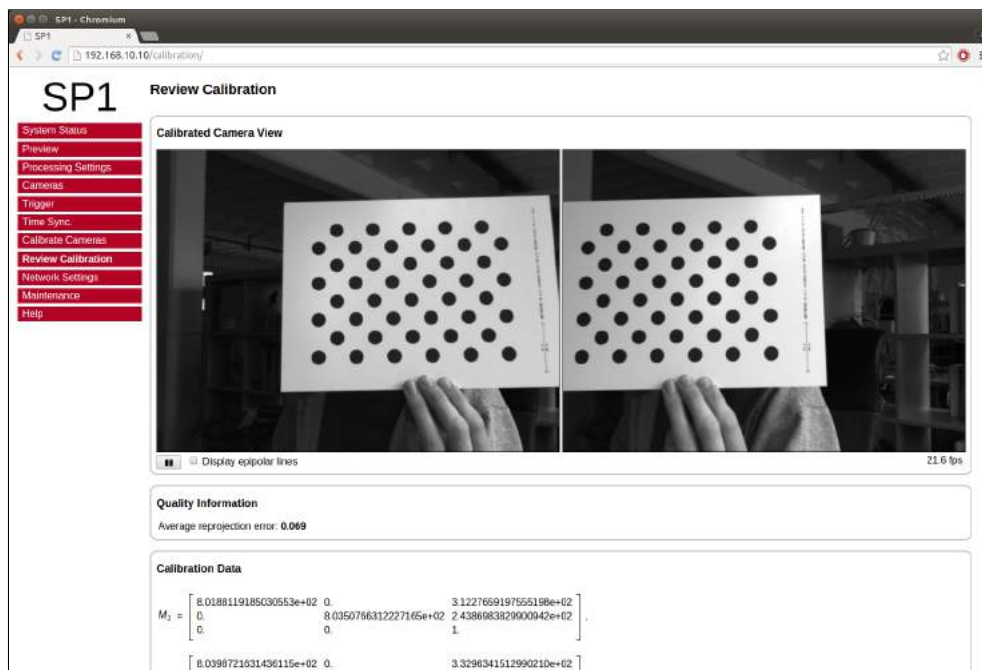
SP1 - Chromium
SP1
192.168.10.10/calibration/

SP1

System Status
Preview
Processing Settings
Cameras
Trigger
Time Sync.
Calibrate Cameras
Review Calibration
Network Settings
Maintenance
Help

Review Calibration

Calibrated Camera View

Display epipolar lines
21.6 fps

Quality Information

Average reprojection error: 0.069

Calibration Data

$M_1 = \begin{bmatrix} 8.0188119185030553e+02 & 0. & 3.1227659197555198e+02 \\ 0. & 8.0350766312227165e+02 & 2.4386983829900942e+02 \\ 0. & 0. & 1. \end{bmatrix}$,

$\begin{bmatrix} 8.0398721631436115e+02 & 0. & 3.3296341512990210e+02 \end{bmatrix}$